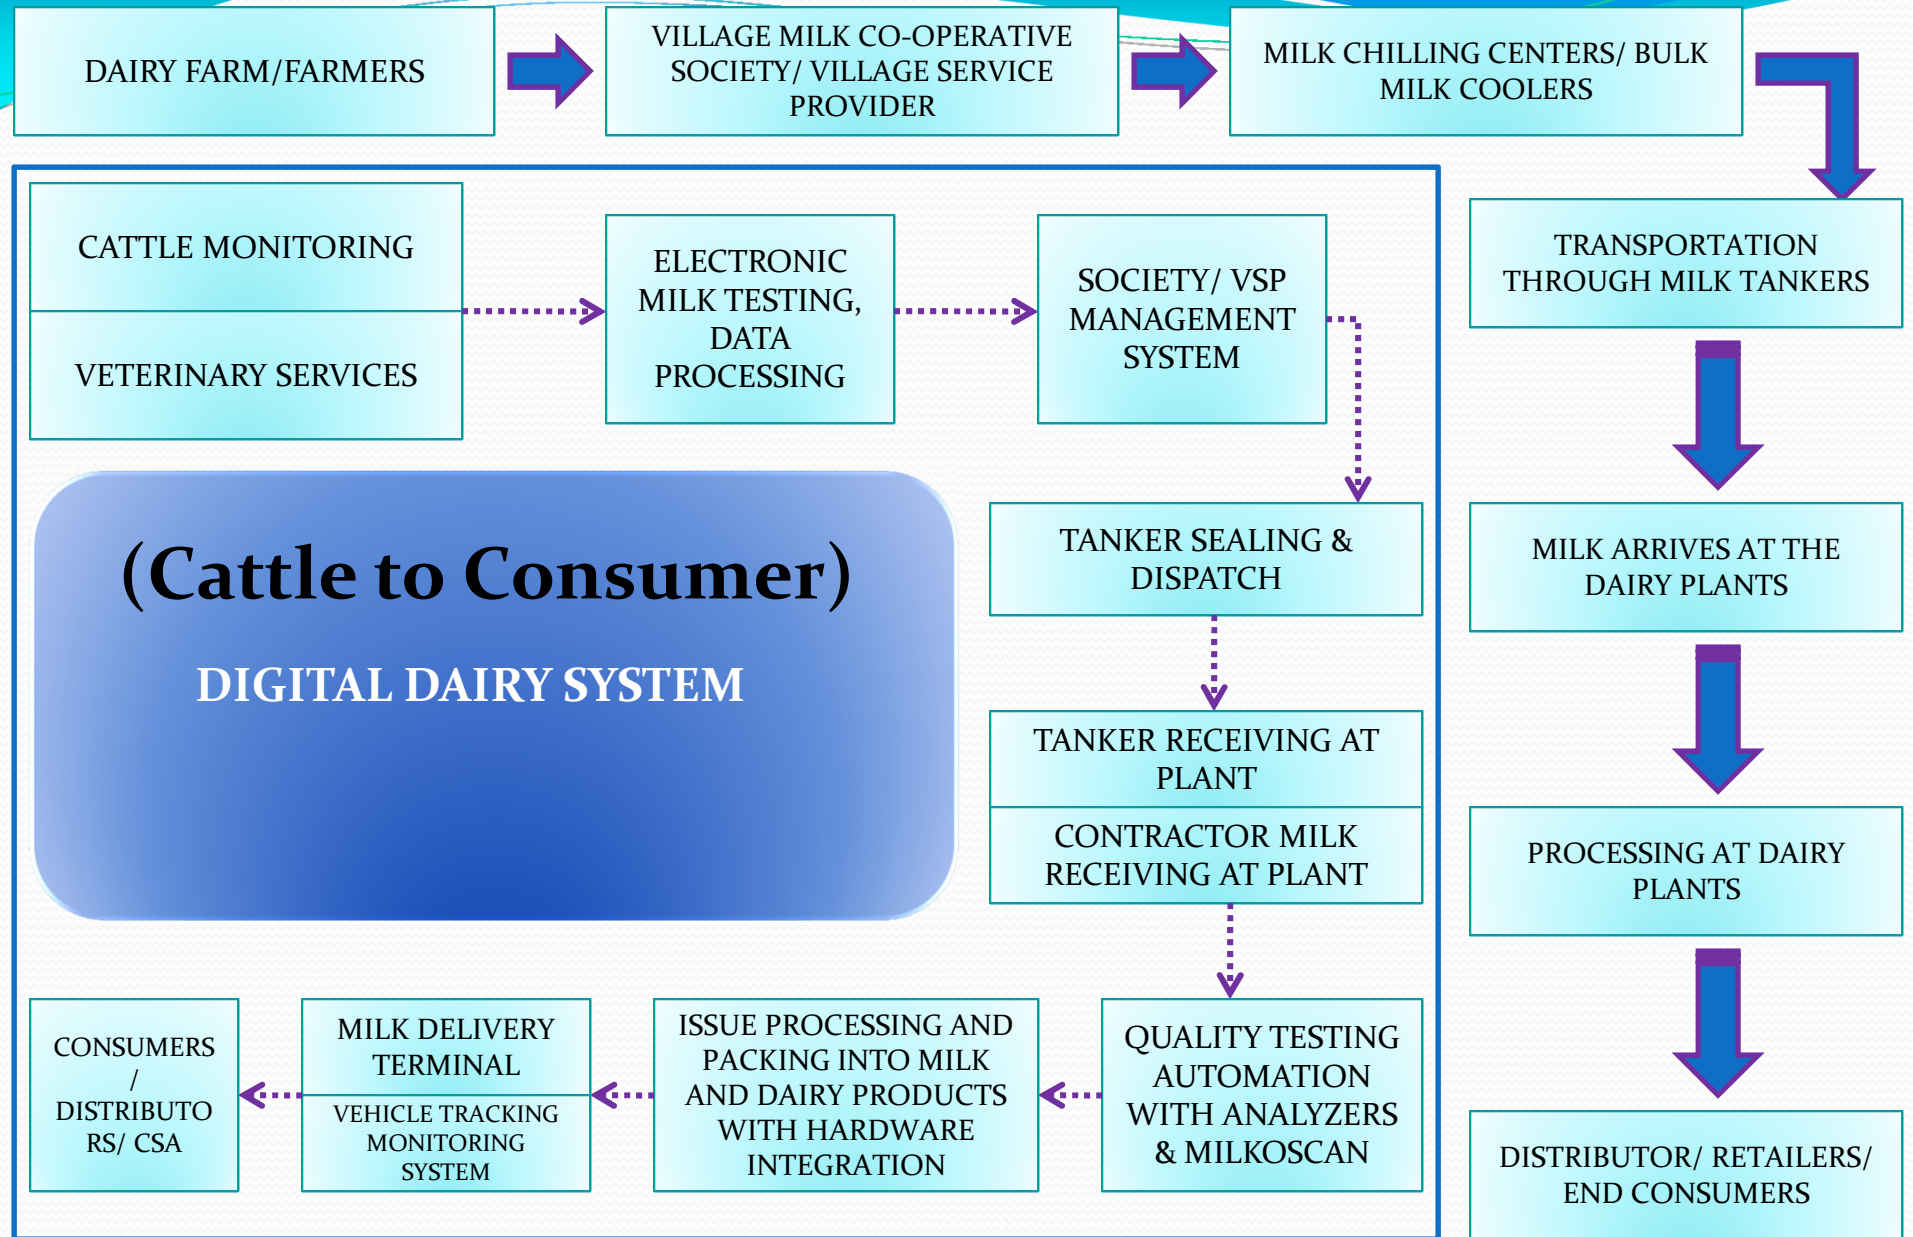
DAIRY FARM/FARMERS

VILLAGE MILK CO-OPERATIVE SOCIETY/ VILLAGE SERVICE PROVIDER

MILK CHILLING CENTERS/ BULK MILK COOLERS

CATTLE MONITORING

VETERINARY SERVICES

ELECTRONIC MILK TESTING, DATA PROCESSING

SOCIETY/ VSP MANAGEMENT SYSTEM

TRANSPORTATION THROUGH MILK TANKERS

(Cattle to Consumer)

DIGITAL DAIRY SYSTEM

TANKER SEALING & DISPATCH

MILK ARRIVES AT THE DAIRY PLANTS

TANKER RECEIVING AT PLANT

CONTRACTOR MILK RECEIVING AT PLANT

PROCESSING AT DAIRY PLANTS

CONSUMERS / DISTRIBUTORS/ CSA

MILK DELIVERY TERMINAL

VEHICLE TRACKING MONITORING SYSTEM

ISSUE PROCESSING AND PACKING INTO MILK AND DAIRY PRODUCTS WITH HARDWARE INTEGRATION

QUALITY TESTING AUTOMATION WITH ANALYZERS & MILKOSCAN

DISTRIBUTOR/ RETAILERS/ END CONSUMERS